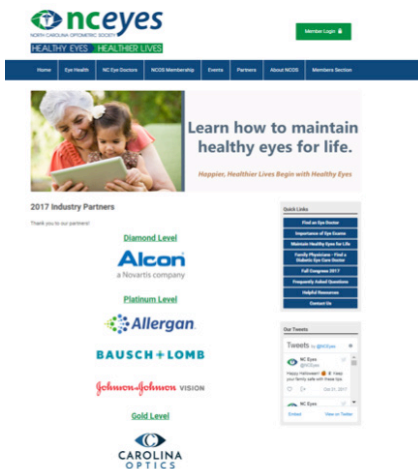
ncEyes
NORTH CAROLINA OPTOMETRIC SOCIETY
HEALTHY EYES HEALTHIER LIVES

Member Login

Home | Eye Health | NC Eye Doctors | NCOS Membership | Events | Partners | About NCOS | Members Section

Learn how to maintain healthy eyes for life.
Happier, Healthier Lives Begin with Healthy Eyes

2017 Industry Partners

Thank you to our partners!

Diamond Level

Alcon
a Novartis company

Platinum Level

Allergan

BAUSCH + LOMB

Johnson & Johnson VISION

Gold Level

CAROLINA OPTICS

Quick Links
Find an Eye Doctor
Importance of Eye Exams
Maintain Healthy Eyes for Life
Family Physicians - Find a Diabetic Eye Care Doctor
Fall Congress 2017
Frequently Asked Questions
Helpful Resources
Contact Us

Our Tweets
Tweets by @NCEyes
NC Eyes
@NCEyes
Happy Halloween! Keep your family safe with these tips
Oct 31, 2017
NC Eyes
Embed
View on Twitter